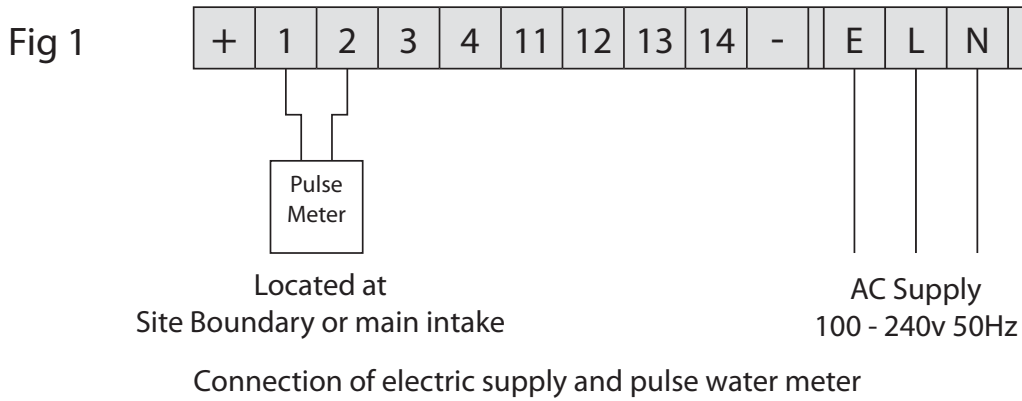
Fig 1

| + | 1 | 2 | 3 | 4 | 11 | 12 | 13 | 14 | - | E | L | N |
|---|---|---|---|---|---|---|---|---|---|---|---|---|

Pulse Meter

Located at
Site Boundary or main intake

AC Supply
100 - 240v 50Hz

Connection of electric supply and pulse water meter